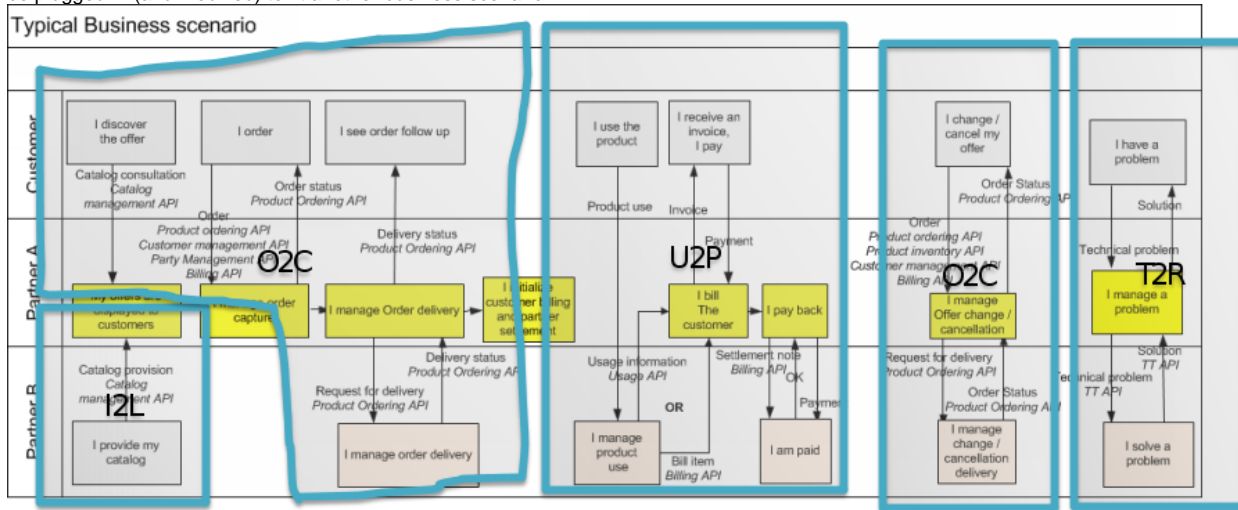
Typical Business scenario

Customer

Partner A

Partner B

I discover the offer

I order

I see order follow up

Catalog consultation
Catalog management API

Order status
Product Ordering API

Order
Product ordering API
Customer management API
Party Management API
Billing API

O2C

Delivery status
Product Ordering API

My offers are displayed to customers

I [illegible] order capture

I manage Order delivery

I initialize customer billing and partner settlement

Catalog provision
Catalog management API

I2L

I provide my catalog

Request for delivery
Product Ordering API

Delivery status
Product Ordering API

I manage order delivery

I use the product

I receive an invoice, I pay

Product use

Invoice

Payment

U2P

I bill The customer

I pay back

Usage information
Usage API

Settlement note
Billing API

OK

Payment

OR

I manage product use

Bill item
Billing API

I am paid

I change / cancel my offer

Order Status
Product Ordering API

Order
Product ordering API
Product inventory API
Customer management API
Billing API

O2C

I manage Offer change / cancellation

Request for delivery
Product Ordering API

Order Status
Product Ordering API

I manage change / cancellation delivery

I have a problem

Solution

Technical problem

T2R

I manage a problem

Solution
TT API

Technical problem
TT API

I solve a problem